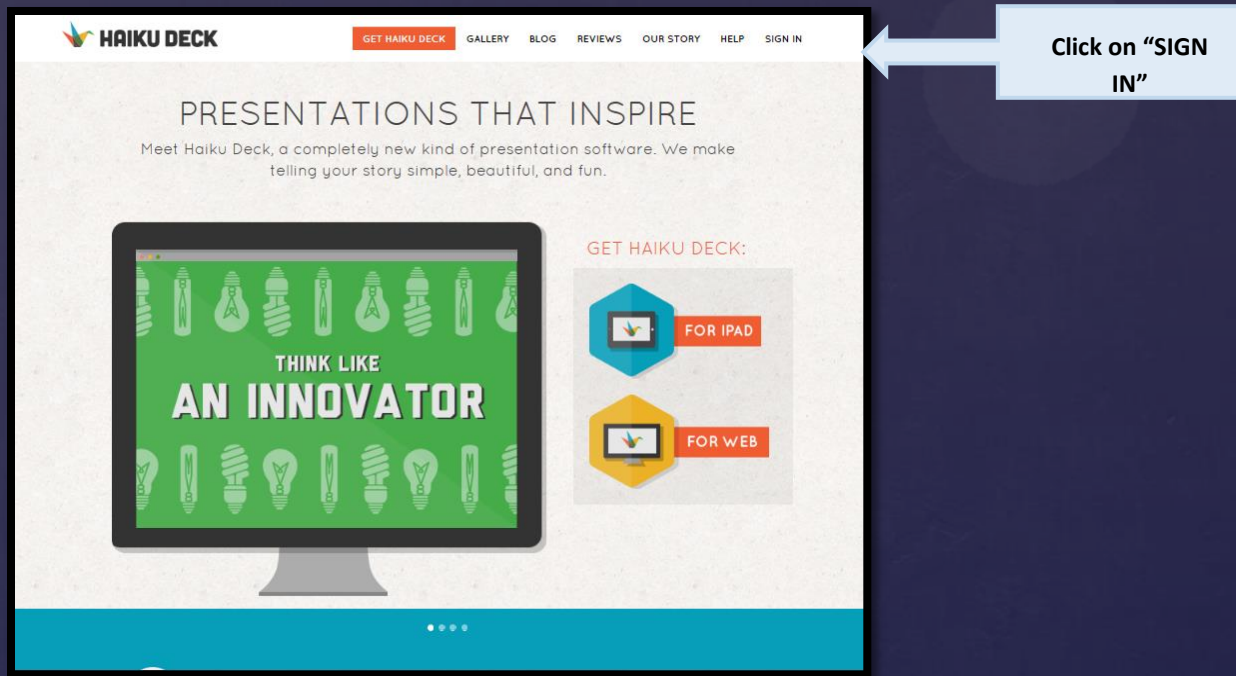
HAIKU DECK

GET HAIKU DECK GALLERY BLOG REVIEWS OUR STORY HELP SIGN IN

Click on "SIGN IN"

PRESENTATIONS THAT INSPIRE

Meet Haiku Deck, a completely new kind of presentation software. We make telling your story simple, beautiful, and fun.

THINK LIKE
AN INNOVATOR

GET HAIKU DECK:

FOR IPAD

FOR WEB